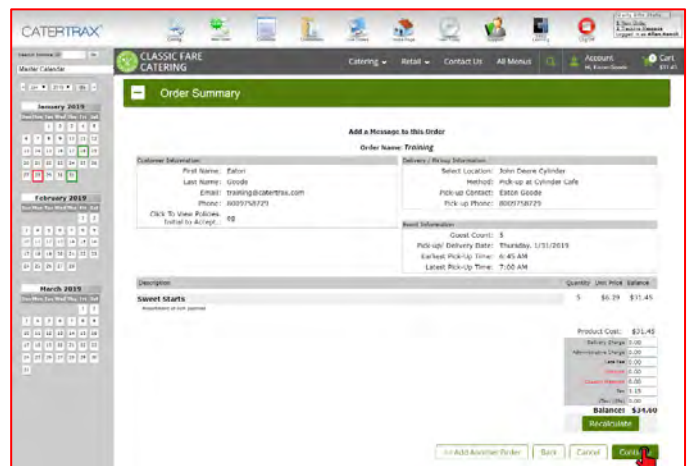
CATERTRAX

Master Calendar

January 2019

February 2019

March 2019

CLASSIC FARE CATERING

Catering ▾ Retail ▾ Contact Us All Menus

Account

Cart $31.45

Order Summary

Add a Message to this Order

Order Name: Training

Customer Information

First Name: Eaton
Last Name: Goode
Email: training@catertrax.com
Phone: 8009758729
Click To View Policies. Initial to Accept.: eg

Delivery / Pickup Information

Select Location: John Deere Cylinder
Method: Pick-up at Cylinder Cafe
Pick-up Contact: Eaton Goode
Pick-up Phone: 8009758729

Event Information

Guest Count: 5
Pick-up/ Delivery Date: Thursday, 1/31/2019
Earliest Pick-Up Time: 6:45 AM
Latest Pick-Up Time: 7:00 AM

| Description | Quantity | Unit Price | Balance |
|---|---|---|---|
| Sweet Starts | 5 | $6.29 | $31.45 |

Product Cost: $31.45
Delivery Charge 0.00
Administrative Charge 0.00
Late Fee 0.00
Discount 0.00
Coupon Discount 0.00
Tax 3.15
Tax (0%) 0.00
Balance: $34.60

Recalculate

<< Add Another Order | Back | Cancel | Conti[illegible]